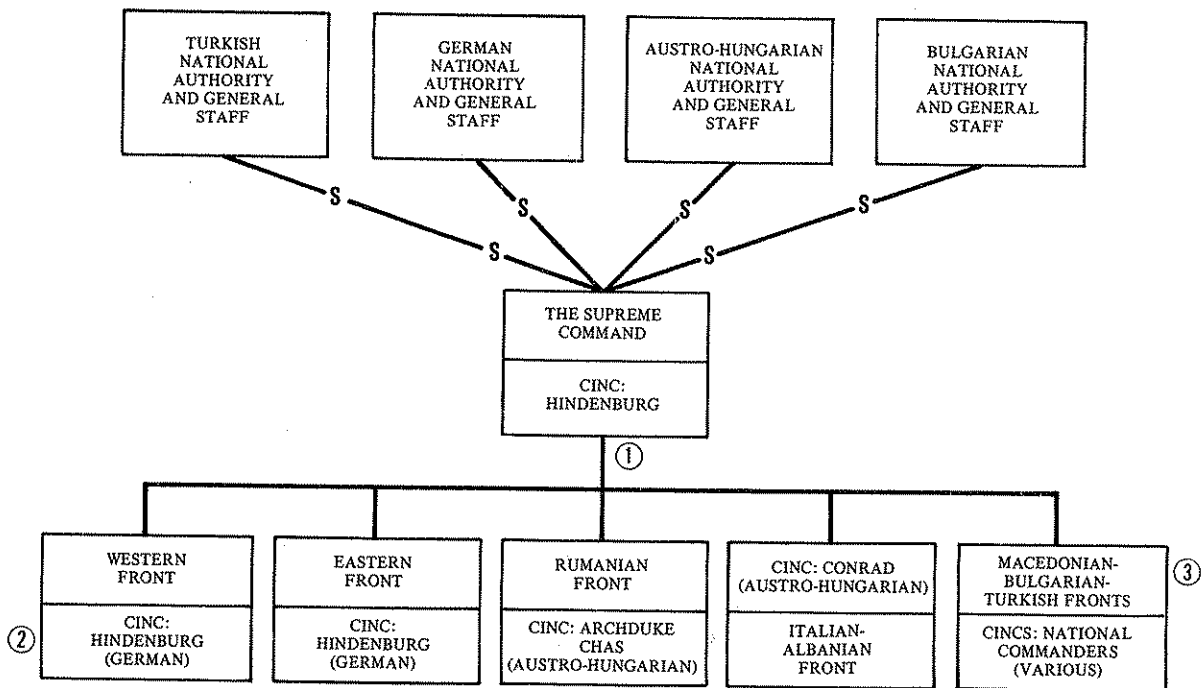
TURKISH NATIONAL AUTHORITY AND GENERAL STAFF

GERMAN NATIONAL AUTHORITY AND GENERAL STAFF

AUSTRO-HUNGARIAN NATIONAL AUTHORITY AND GENERAL STAFF

BULGARIAN NATIONAL AUTHORITY AND GENERAL STAFF

S

S

S

S

S

S

S

THE SUPREME COMMAND

CINC: HINDENBURG

①

WESTERN FRONT

CINC: HINDENBURG (GERMAN)

②

EASTERN FRONT

CINC: HINDENBURG (GERMAN)

RUMANIAN FRONT

CINC: ARCHDUKE CHAS (AUSTRO-HUNGARIAN)

CINC: CONRAD (AUSTRO-HUNGARIAN)

ITALIAN-ALBANIAN FRONT

MACEDONIAN-BULGARIAN-TURKISH FRONTS

CINCS: NATIONAL COMMANDERS (VARIOUS)

③